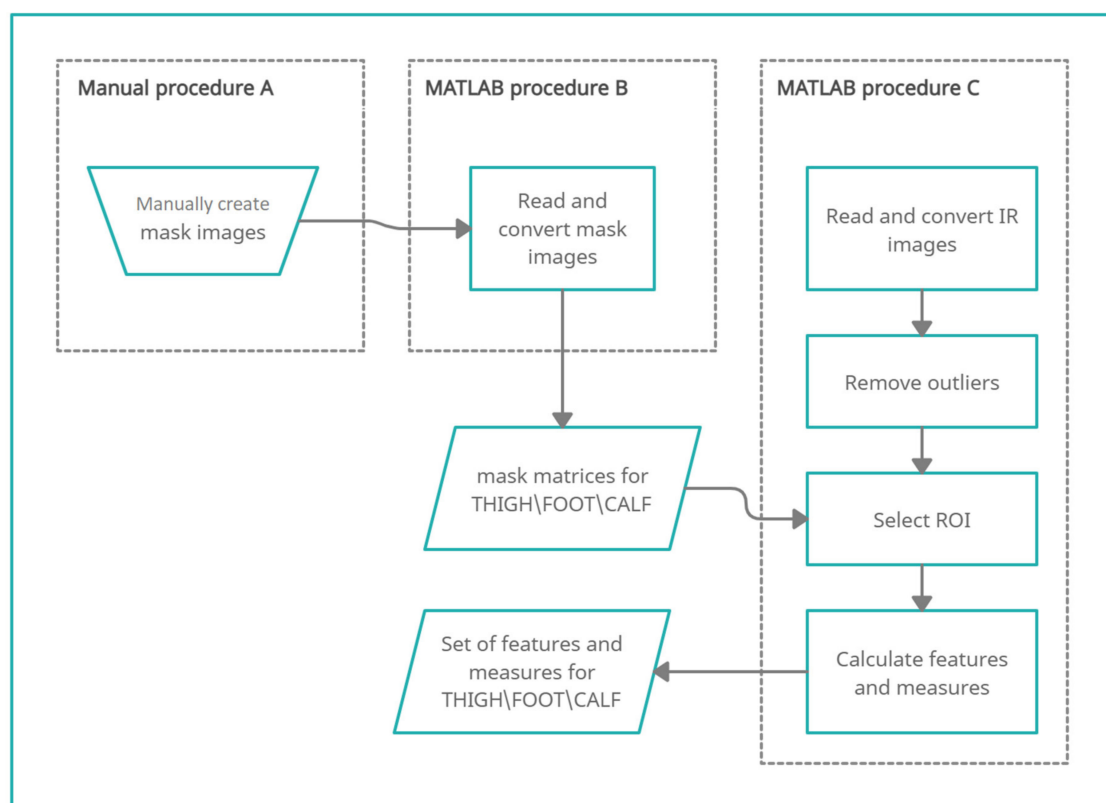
Manual procedure A

Manually create mask images

MATLAB procedure B

Read and convert mask images

MATLAB procedure C

Read and convert IR images

Remove outliers

mask matrices for THIGH\FOOT\CALF

Select ROI

Set of features and measures for THIGH\FOOT\CALF

Calculate features and measures